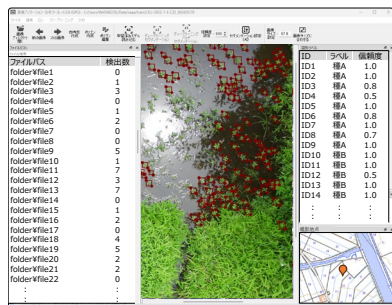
| ファイルパス | 検出数 |
|---|---|
| folder¥file1 | 0 |
| folder¥file2 | 1 |
| folder¥file3 | 3 |
| folder¥file4 | 0 |
| folder¥file5 | 1 |
| folder¥file6 | 2 |
| folder¥file7 | 0 |
| folder¥file8 | 0 |
| folder¥file9 | 5 |
| folder¥file10 | 1 |
| folder¥file11 | 7 |
| folder¥file12 | 3 |
| folder¥file13 | 7 |
| folder¥file14 | 0 |
| folder¥file15 | 1 |
| folder¥file16 | 2 |
| folder¥file17 | 0 |
| folder¥file18 | 4 |
| folder¥file19 | 5 |
| folder¥file20 | 2 |
| folder¥file21 | 2 |
| folder¥file22 | 0 |
| ⋮ | ⋮ |

| ID | ラベル | 信頼度 |
|---|---|---|
| ID1 | 種A | 1.0 |
| ID2 | 種A | 1.0 |
| ID3 | 種A | 0.8 |
| ID4 | 種A | 0.5 |
| ID5 | 種A | 1.0 |
| ID6 | 種A | 0.8 |
| ID7 | 種A | 1.0 |
| ID8 | 種A | 0.7 |
| ID9 | 種A | 1.0 |
| ID10 | 種B | 1.0 |
| ID11 | 種B | 1.0 |
| ID12 | 種B | 0.5 |
| ID13 | 種B | 1.0 |
| ID14 | 種B | 1.0 |
| ⋮ | ⋮ | ⋮ |